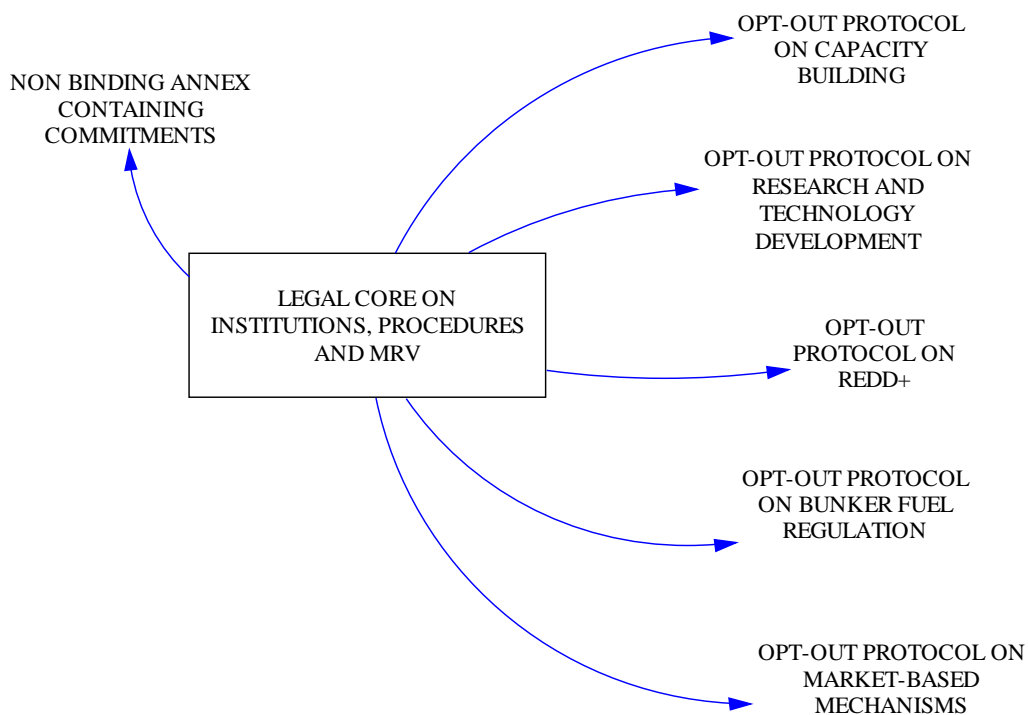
NON BINDING ANNEX CONTAINING COMMITMENTS

OPT-OUT PROTOCOL ON CAPACITY BUILDING

OPT-OUT PROTOCOL ON RESEARCH AND TECHNOLOGY DEVELOPMENT

LEGAL CORE ON INSTITUTIONS, PROCEDURES AND MRV

OPT-OUT PROTOCOL ON REDD+

OPT-OUT PROTOCOL ON BUNKER FUEL REGULATION

OPT-OUT PROTOCOL ON MARKET-BASED MECHANISMS